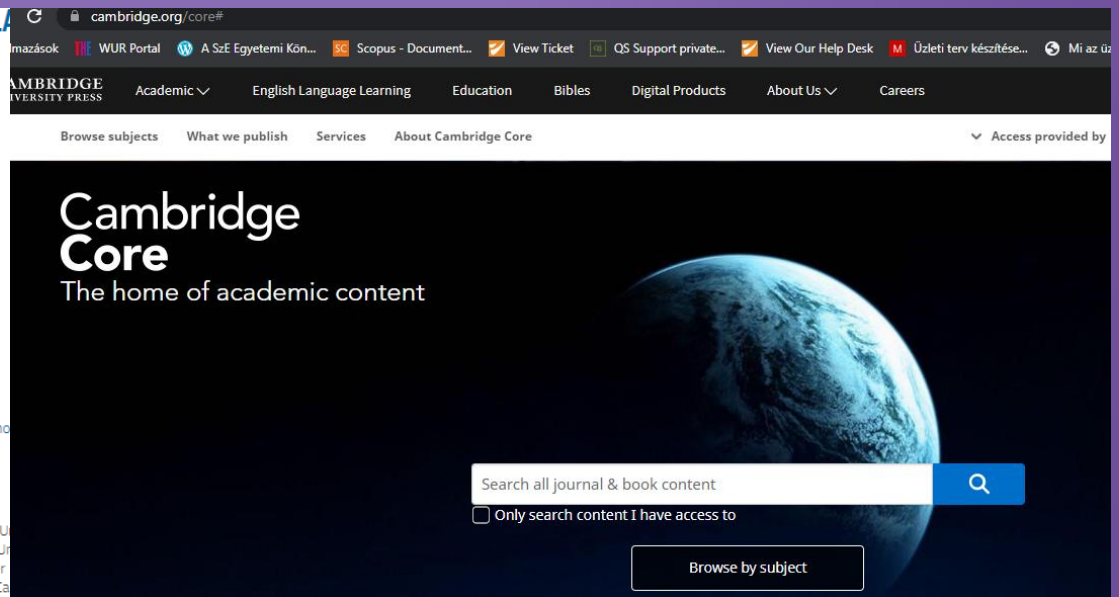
cambridge.org/core#

lmazások WUR Portal A SzE Egyetemi Kön... Scopus - Document... View Ticket QS Support private... View Our Help Desk Üzleti terv készítése... Mi az üz

AMBRIDGE
IVERSITY PRESS

Academic English Language Learning Education Bibles Digital Products About Us Careers

Browse subjects What we publish Services About Cambridge Core

Access provided by

Cambridge
Core
The home of academic content

Search all journal & book content

Only search content I have access to

Browse by subject